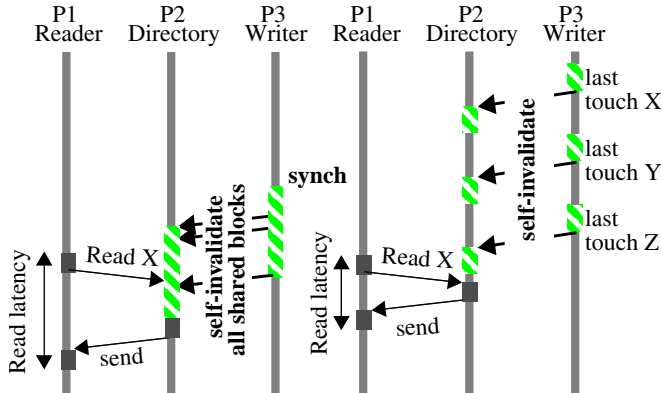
P1 Reader

P2 Directory

P3 Writer

P1 Reader

P2 Directory

P3 Writer

synch

self-invalidate all shared blocks

Read X

Read latency

send

last touch X

last touch Y

last touch Z

self-invalidate

Read X

Read latency

send